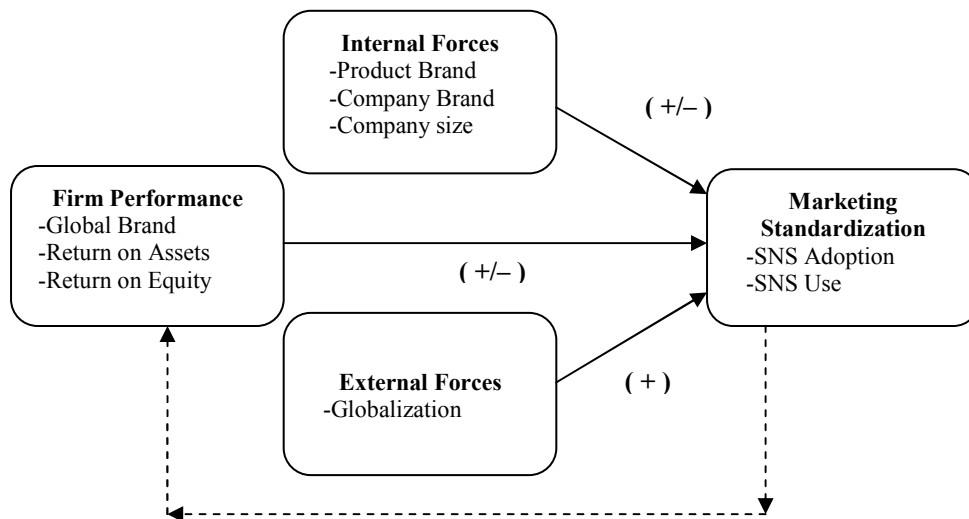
Internal Forces
-Product Brand
-Company Brand
-Company size

( +/– )

Firm Performance
-Global Brand
-Return on Assets
-Return on Equity

( +/– )

Marketing Standardization
-SNS Adoption
-SNS Use

External Forces
-Globalization

( + )